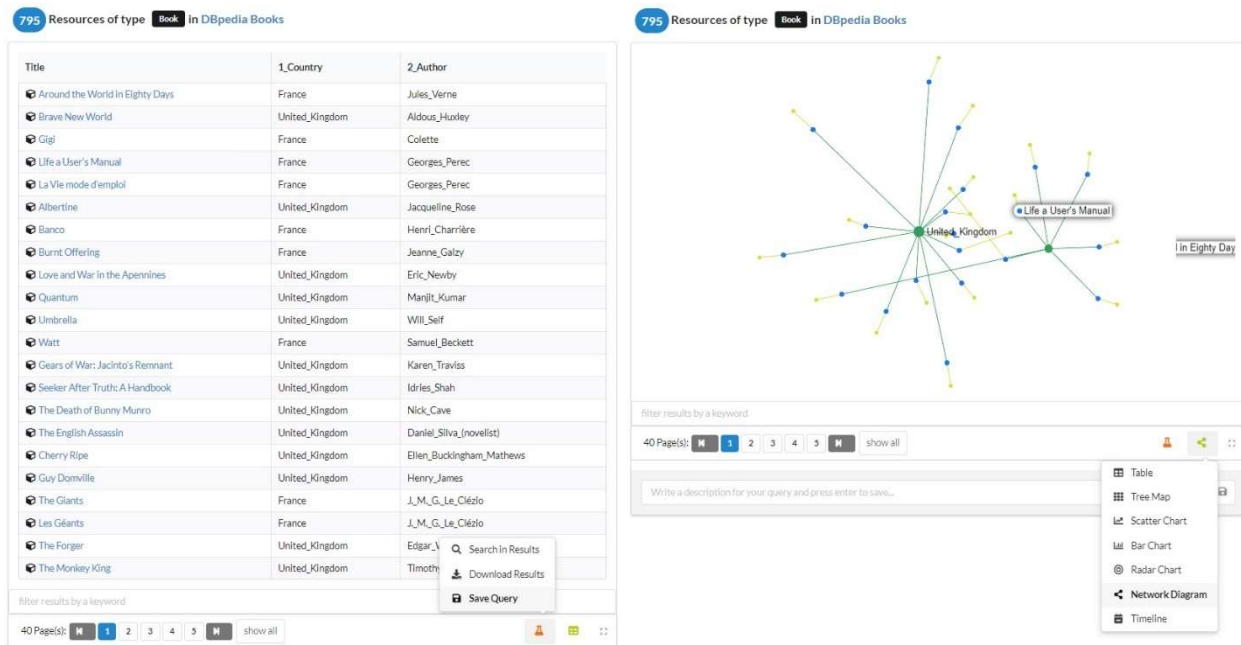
795 Resources of type Book in DBpedia Books

| Title | 1_Country | 2_Author |
|---|---|---|
| Around the World in Eighty Days | France | Jules_Verne |
| Brave New World | United_Kingdom | Aldous_Huxley |
| Gigi | France | Colette |
| Life a User's Manual | France | Georges_Perec |
| La Vie mode d'emploi | France | Georges_Perec |
| Albertine | United_Kingdom | Jacqueline_Rose |
| Banco | France | Henri_Charrière |
| Burnt Offering | France | Jeanne_Galzy |
| Love and War in the Apennines | United_Kingdom | Eric_Newby |
| Quantum | United_Kingdom | Manjit_Kumar |
| Umbrella | United_Kingdom | Will_Self |
| Watt | France | Samuel_Beckett |
| Gears of War: Jacinto's Remnant | United_Kingdom | Karen_Traviss |
| Seeker After Truth: A Handbook | United_Kingdom | Idries_Shah |
| The Death of Bunny Munro | United_Kingdom | Nick_Cave |
| The English Assassin | United_Kingdom | Daniel_Silva_(novelist) |
| Cherry Ripe | United_Kingdom | Ellen_Buckingham_Mathews |
| Guy Domville | United_Kingdom | Henry_James |
| The Giants | France | J._M._G._Le_Clézio |
| Les Géants | France | J._M._G._Le_Clézio |
| The Forger | United_Kingdom | Edgar_V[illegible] |
| The Monkey King | United_Kingdom | Timothy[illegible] |

Search in Results
Download Results
Save Query

filter results by a keyword

40 Page(s): 1 2 3 4 5 show all

795 Resources of type Book in DBpedia Books

Life a User's Manual
United_Kingdom
l in Eighty Day

filter results by a keyword

40 Page(s): 1 2 3 4 5 show all

Write a description for your query and press enter to save...

Table
Tree Map
Scatter Chart
Bar Chart
Radar Chart
Network Diagram
Timeline